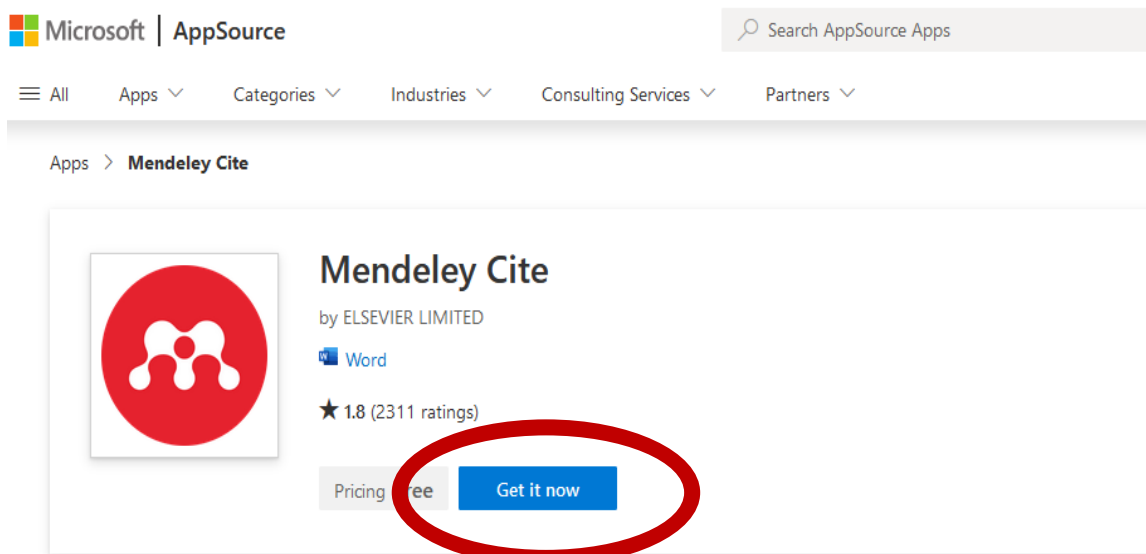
Microsoft | AppSource

Search AppSource Apps

All Apps Categories Industries Consulting Services Partners

Apps > Mendeley Cite

Mendeley Cite

by ELSEVIER LIMITED

Word

★ 1.8 (2311 ratings)

Pricing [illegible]ree

Get it now